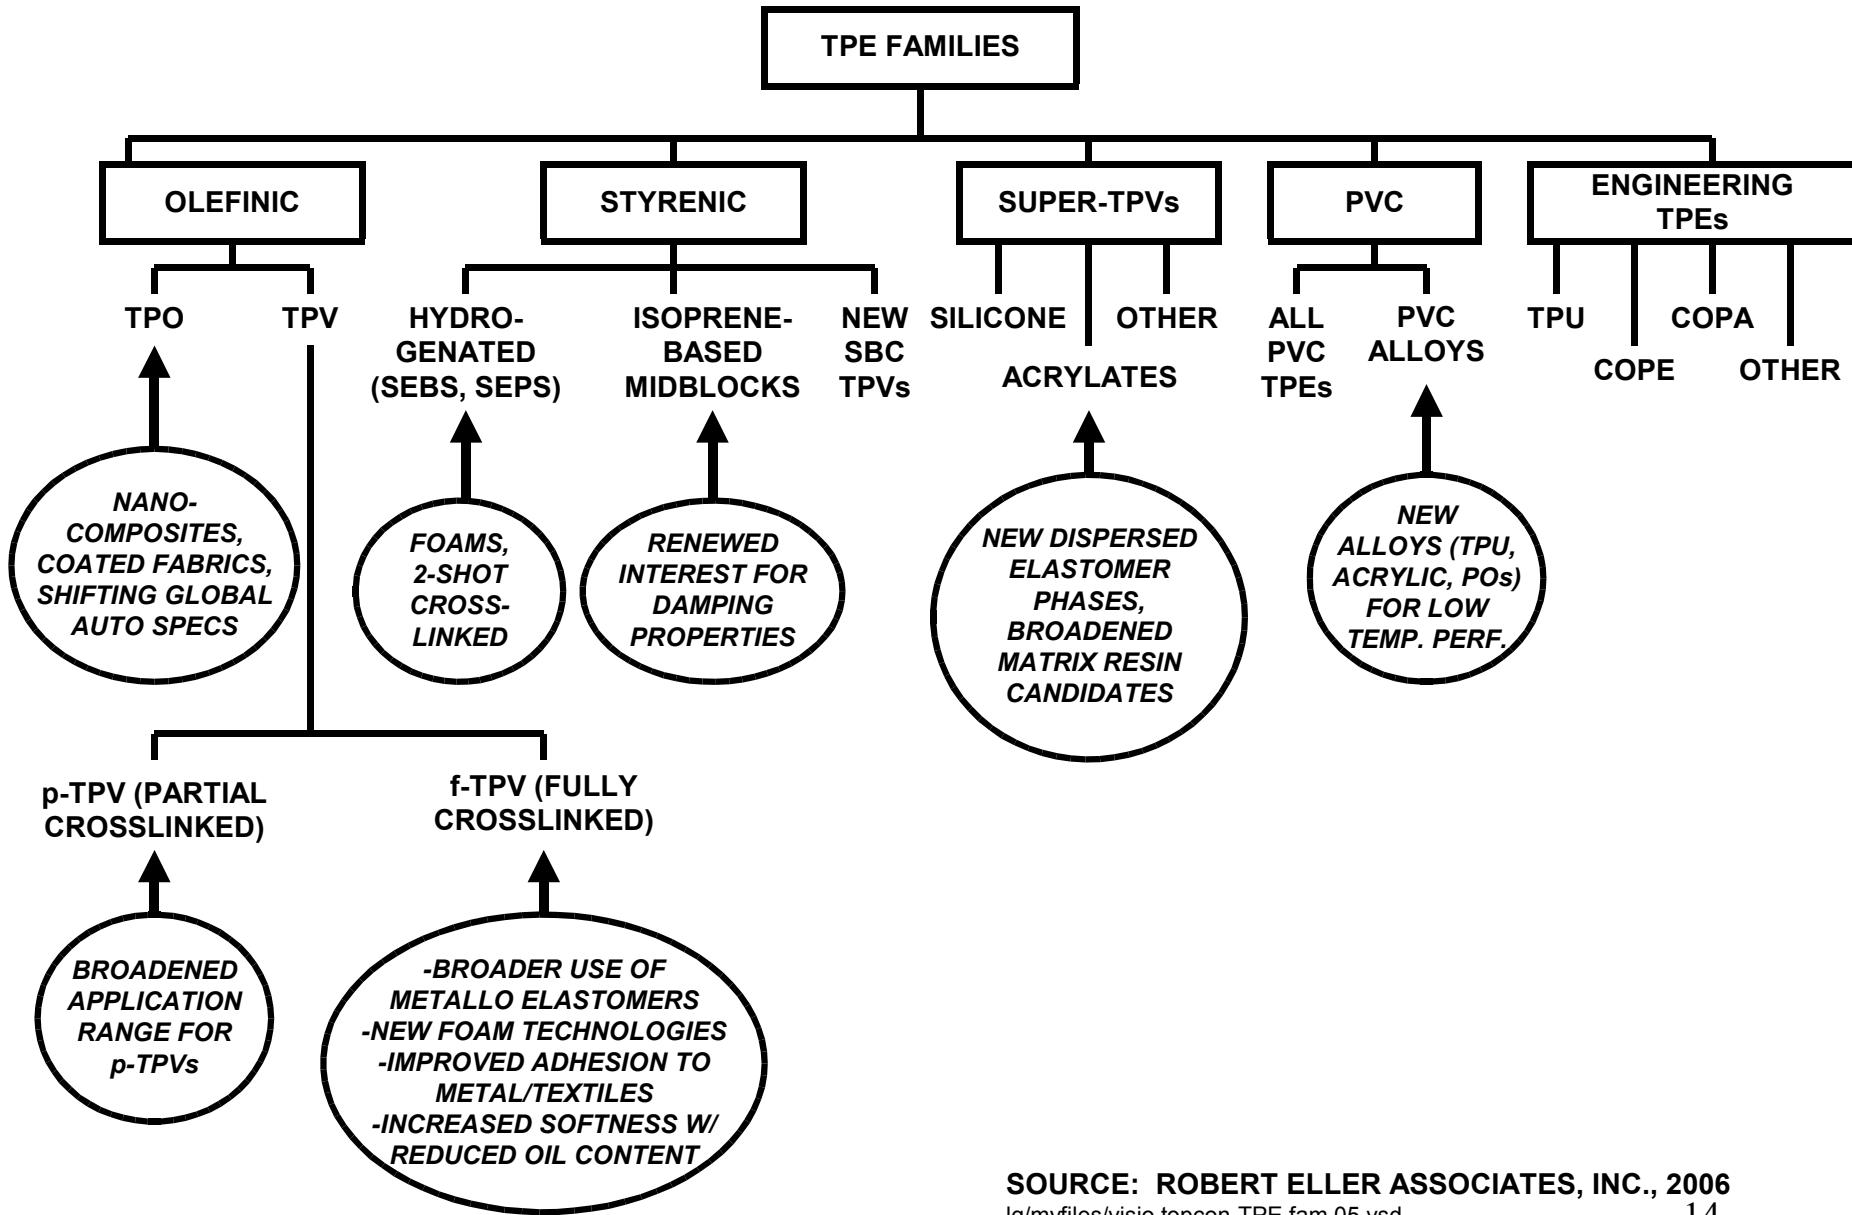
TPE FAMILIES

OLEFINIC

STYRENIC

SUPER-TPVs

PVC

ENGINEERING TPEs

TPO

TPV

NANO-COMPOSITES, COATED FABRICS, SHIFTING GLOBAL AUTO SPECS

HYDRO-GENATED (SEBS, SEPS)

ISOPRENE-BASED MIDBLOCKS

NEW SBC TPVs

FOAMS, 2-SHOT CROSS-LINKED

RENEWED INTEREST FOR DAMPING PROPERTIES

SILICONE

OTHER

ACRYLATES

NEW DISPERSED ELASTOMER PHASES, BROADENED MATRIX RESIN CANDIDATES

ALL PVC TPEs

PVC ALLOYS

NEW ALLOYS (TPU, ACRYLIC, POs) FOR LOW TEMP. PERF.

TPU

COPA

COPE

OTHER

p-TPV (PARTIAL CROSSLINKED)

f-TPV (FULLY CROSSLINKED)

BROADENED APPLICATION RANGE FOR p-TPVs

-BROADER USE OF METALLO ELASTOMERS
-NEW FOAM TECHNOLOGIES
-IMPROVED ADHESION TO METAL/TEXTILES
-INCREASED SOFTNESS W/ REDUCED OIL CONTENT

SOURCE: ROBERT ELLER ASSOCIATES, INC., 2006
lg/myfiles/visio topcon-TPE fam 05.vsd
14